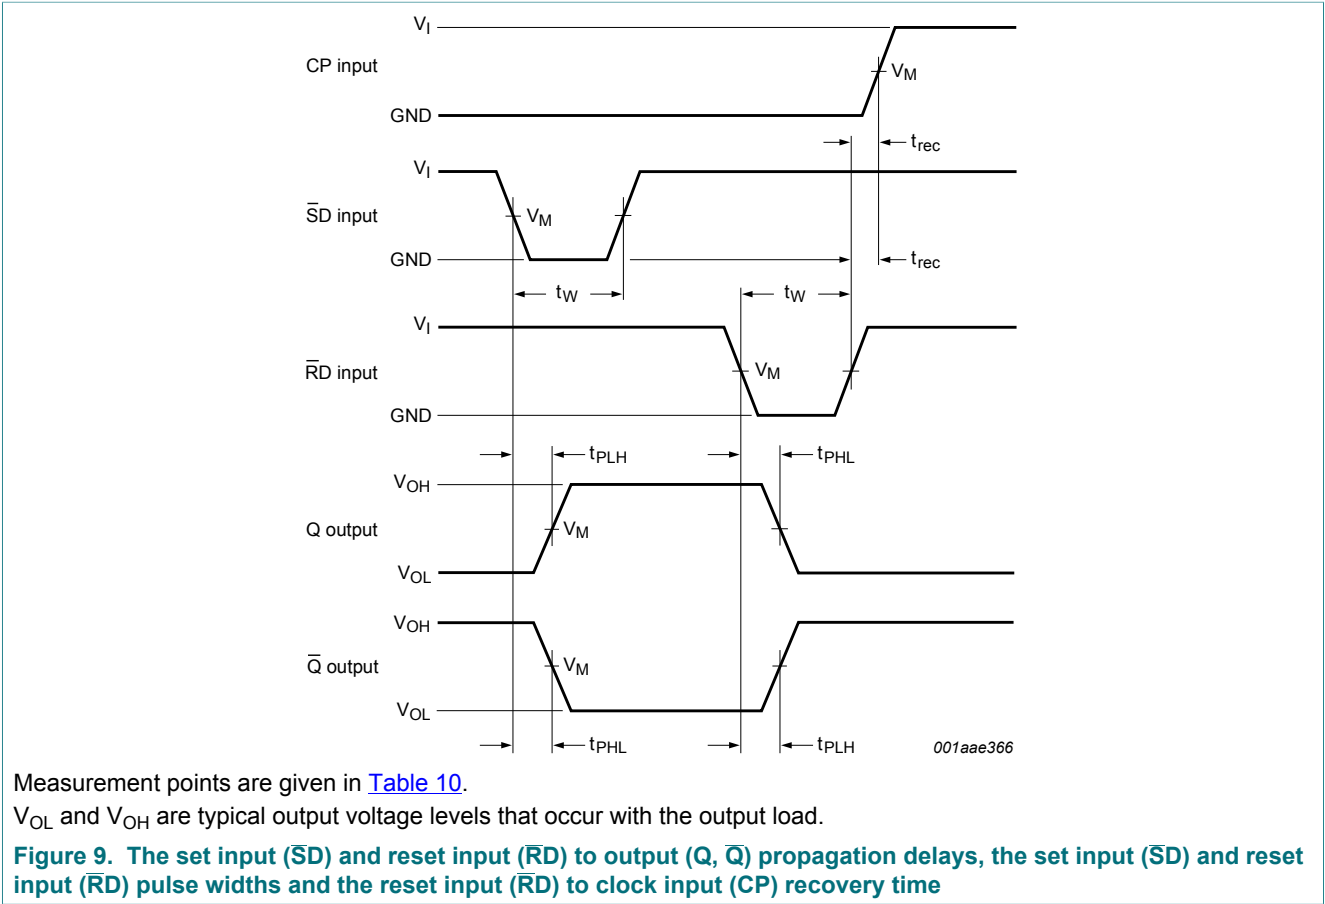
$V_I$
CP input
$V_M$
GND
$t_{rec}$
$V_I$
$\overline{S}D$ input
$V_M$
GND
$t_{rec}$
$t_W$
$t_W$
$V_I$
$\overline{R}D$ input
$V_M$
GND
$t_{PLH}$
$t_{PHL}$
$V_{OH}$
Q output
$V_M$
$V_{OL}$
$V_{OH}$
$\overline{Q}$ output
$V_M$
$V_{OL}$
$t_{PHL}$
$t_{PLH}$
001aae366

Measurement points are given in Table 10.

$V_{OL}$ and $V_{OH}$ are typical output voltage levels that occur with the output load.

Figure 9. The set input ($\overline{S}D$) and reset input ($\overline{R}D$) to output (Q, $\overline{Q}$) propagation delays, the set input ($\overline{S}D$) and reset input ($\overline{R}D$) pulse widths and the reset input ($\overline{R}D$) to clock input (CP) recovery time